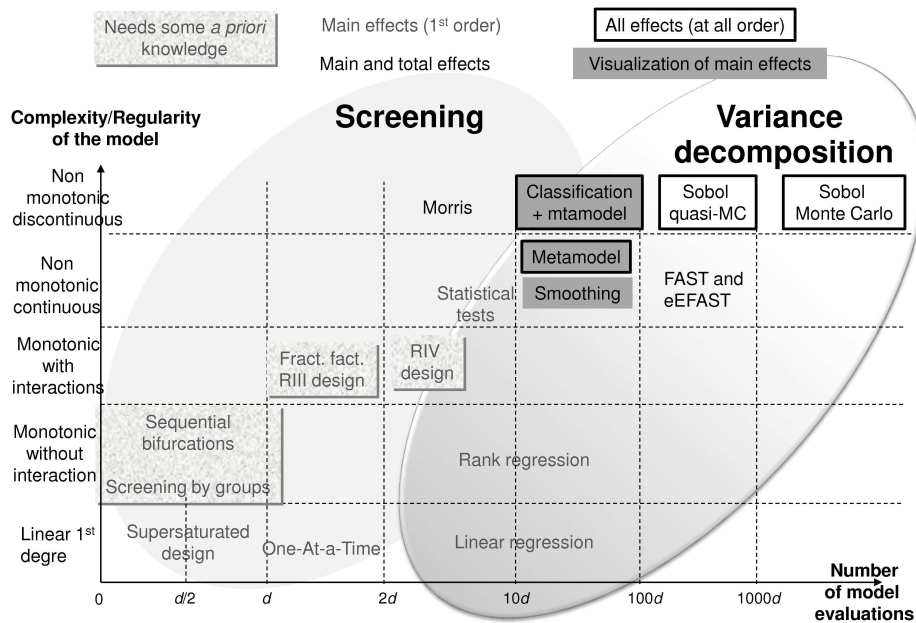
Needs some *a priori* knowledge

Main effects (1st order)

Main and total effects

All effects (at all order)

Visualization of main effects

Complexity/Regularity of the model

Screening

Variance decomposition

Non monotonic discontinuous

Morris

Classification + mtamodel

Sobol quasi-MC

Sobol Monte Carlo

Non monotonic continuous

Statistical tests

Metamodel

Smoothing

FAST and eEFAST

Monotonic with interactions

Fract. fact. RIII design

RIV design

Monotonic without interaction

Sequential bifurcations

Screening by groups

Rank regression

Linear 1st degre

Supersaturated design

One-At-a-Time

Linear regression

0

$d/2$

$d$

$2d$

$10d$

$100d$

$1000d$

Number of model evaluations